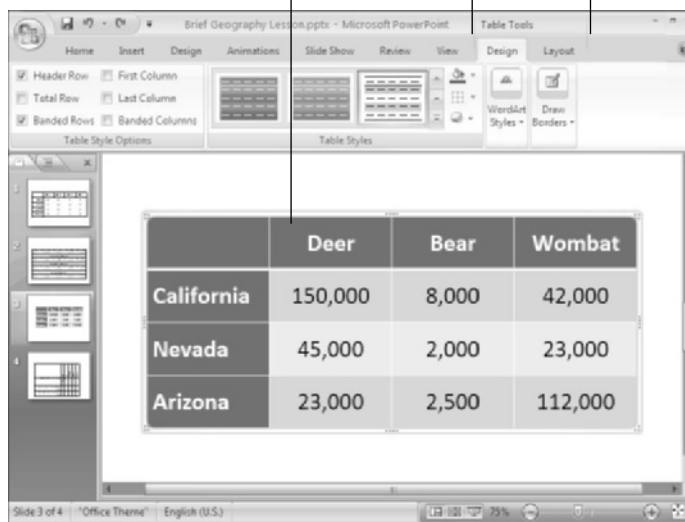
Brief Geography Lesson.pptx - Microsoft PowerPoint

Table Tools

Home Insert Design Animations Slide Show Review View Design Layout

Header Row First Column
Total Row Last Column
Banded Rows Banded Columns

Table Style Options

Table Styles

WordArt Styles

Draw Borders

|  | Deer | Bear | Wombat |
|---|---|---|---|
| California | 150,000 | 8,000 | 42,000 |
| Nevada | 45,000 | 2,000 | 23,000 |
| Arizona | 23,000 | 2,500 | 112,000 |

Slide 3 of 4 "Office Theme" English (U.S.) 75%